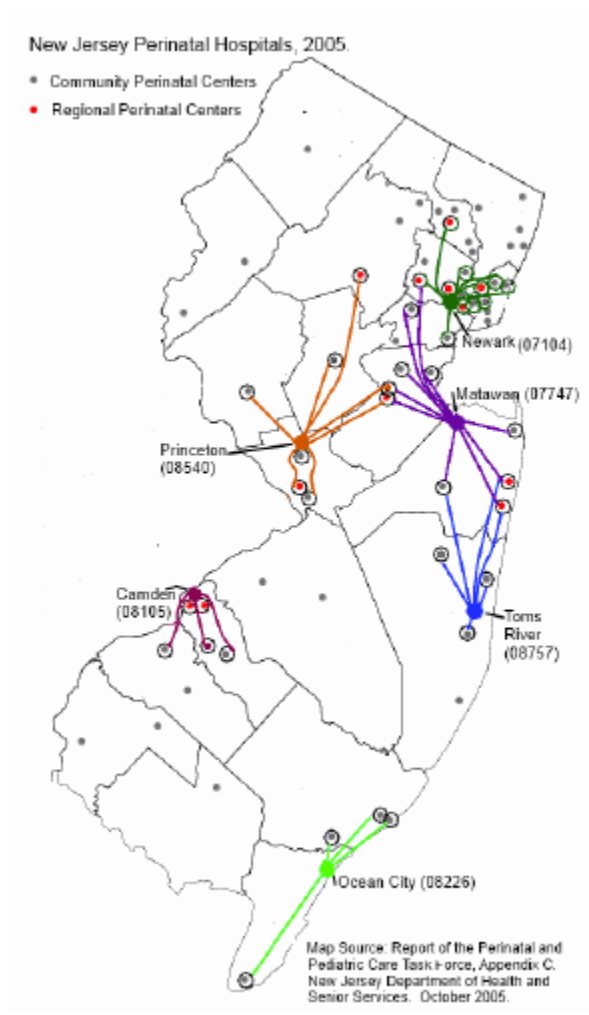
New Jersey Perinatal Hospitals, 2005.

Community Perinatal Centers

Regional Perinatal Centers

Newark (07104)

Matawan (07747)

Princeton (08540)

Camden (08105)

Toms River (08757)

Ocean City (08226)

Map Source: Report of the Perinatal and Pediatric Care Task Force, Appendix C. New Jersey Department of Health and Senior Services. October 2005.